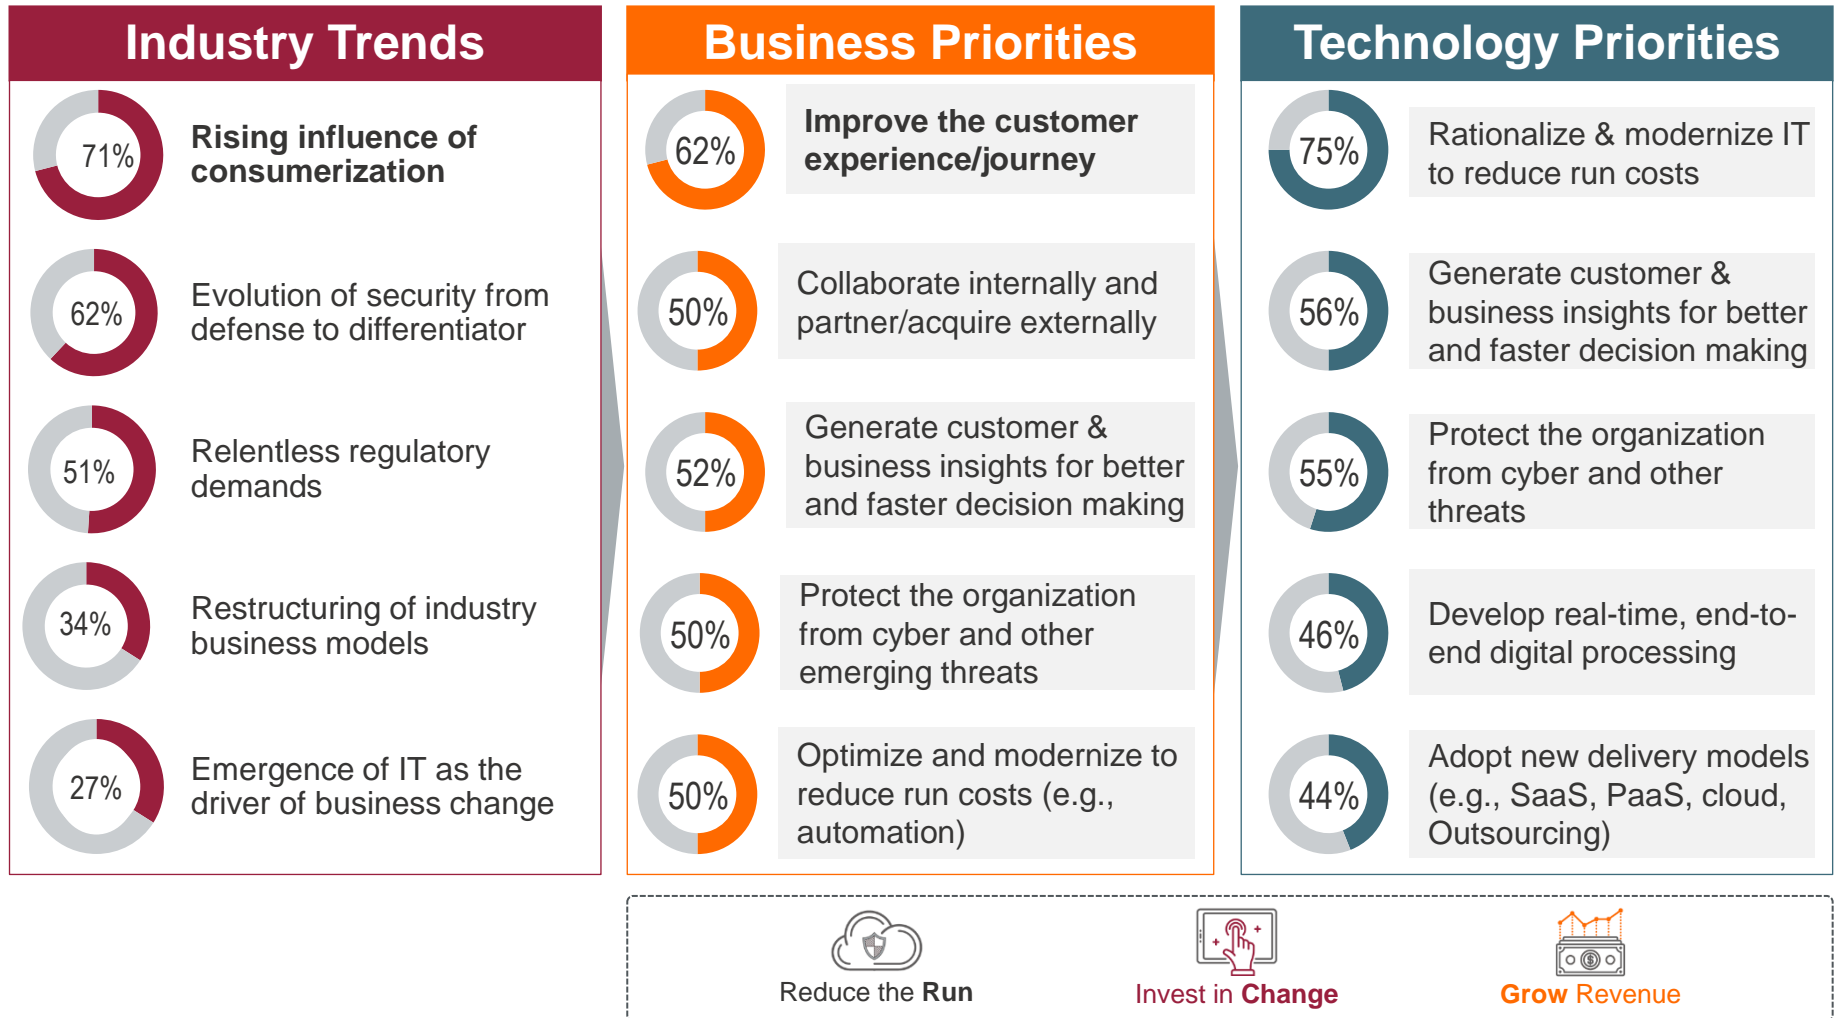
Industry Trends

71%
Rising influence of consumerization

62%
Evolution of security from defense to differentiator

51%
Relentless regulatory demands

34%
Restructuring of industry business models

27%
Emergence of IT as the driver of business change

Business Priorities

62%
Improve the customer experience/journey

50%
Collaborate internally and partner/acquire externally

52%
Generate customer & business insights for better and faster decision making

50%
Protect the organization from cyber and other emerging threats

50%
Optimize and modernize to reduce run costs (e.g., automation)

Technology Priorities

75%
Rationalize & modernize IT to reduce run costs

56%
Generate customer & business insights for better and faster decision making

55%
Protect the organization from cyber and other threats

46%
Develop real-time, end-to-end digital processing

44%
Adopt new delivery models (e.g., SaaS, PaaS, cloud, Outsourcing)

Reduce the Run
Invest in Change
Grow Revenue